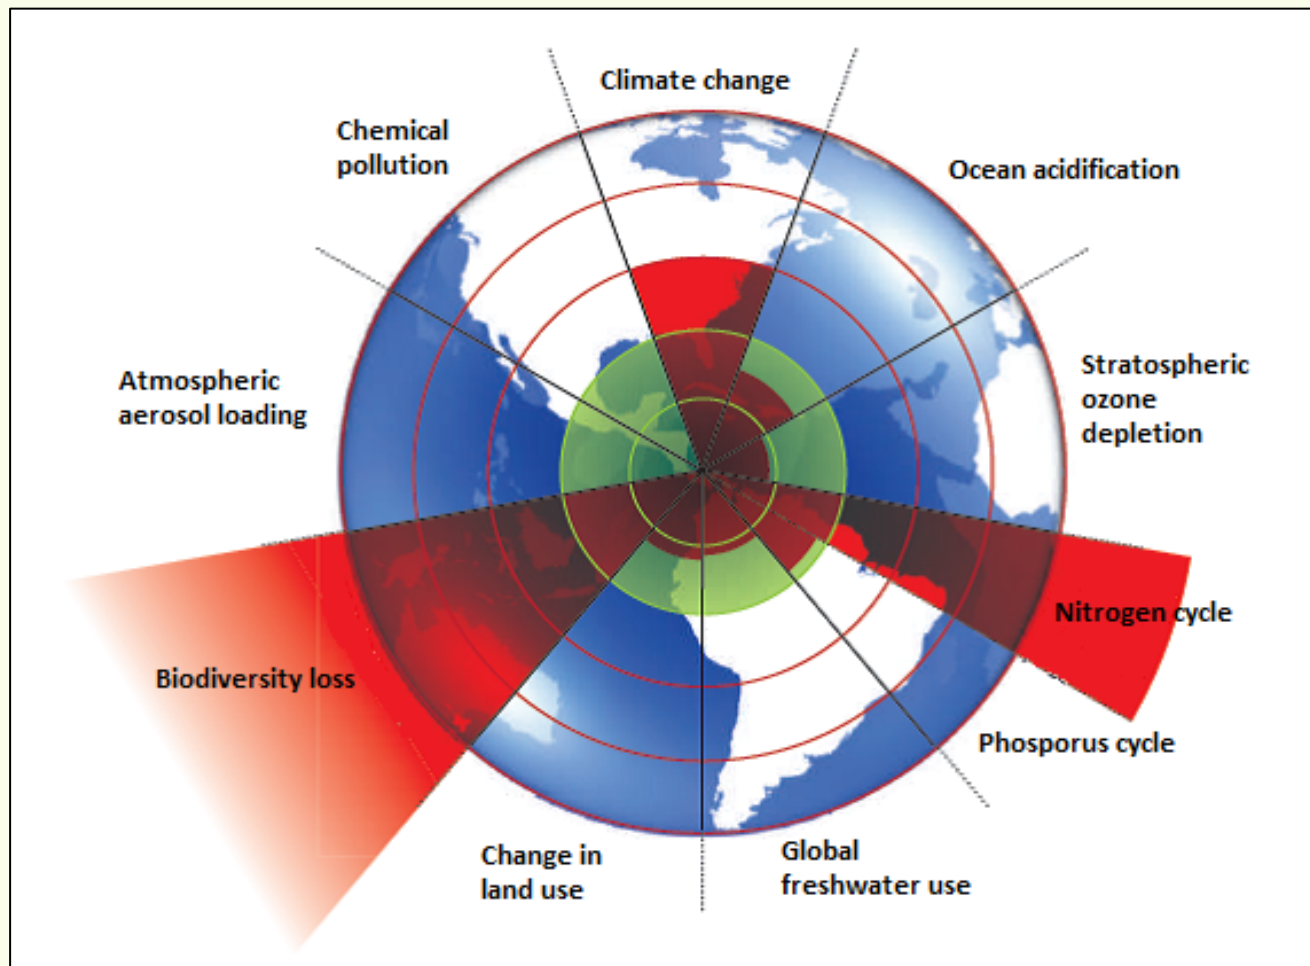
Climate change

Chemical pollution

Ocean acidification

Atmospheric aerosol loading

Stratospheric ozone depletion

Nitrogen cycle

Biodiversity loss

Phosporus cycle

Change in land use

Global freshwater use